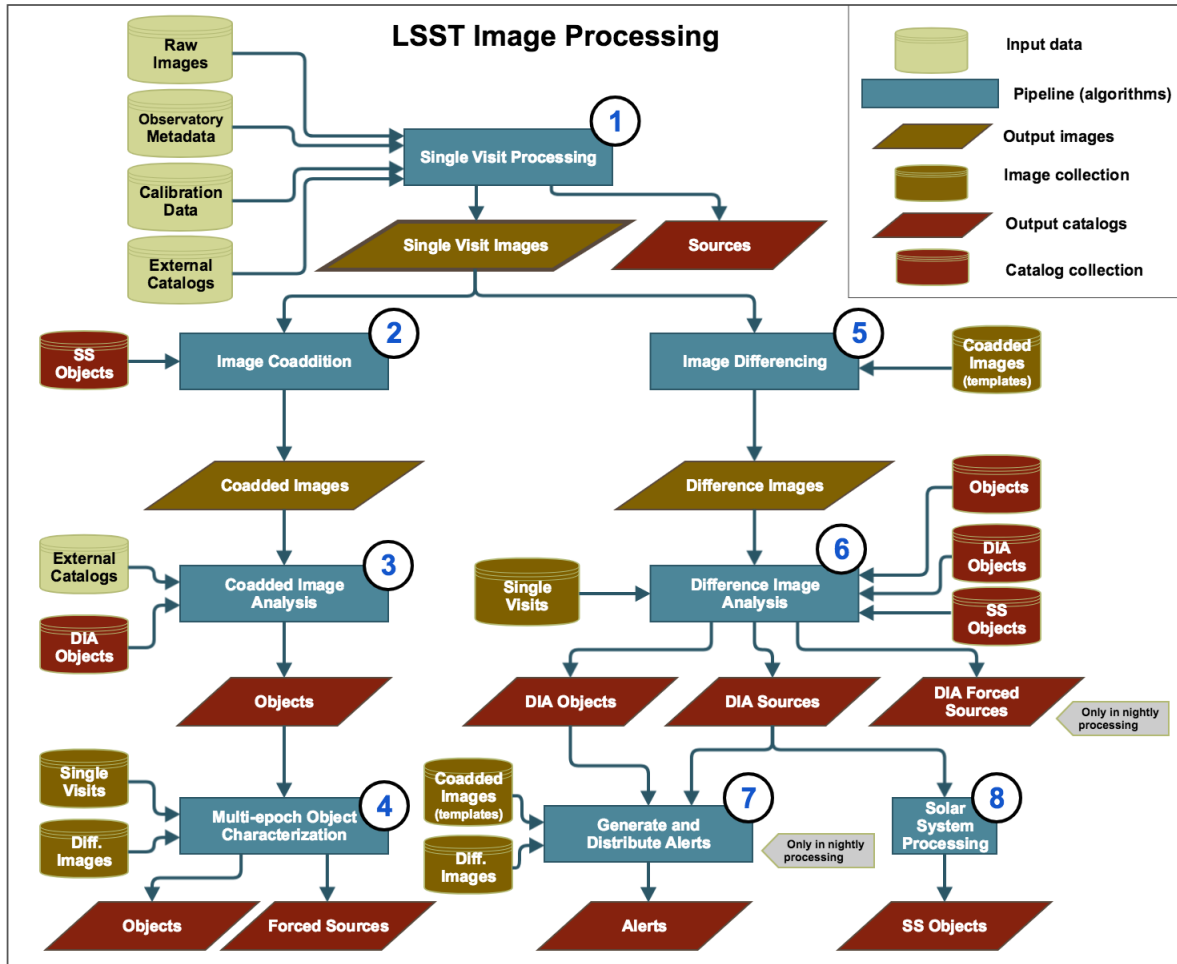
LSST Image Processing

Input data
Pipeline (algorithms)
Output images
Image collection
Output catalogs
Catalog collection

Raw Images
Observatory Metadata
Calibration Data
External Catalogs

1
Single Visit Processing

Single Visit Images
Sources

SS Objects
2
Image Coaddition

5
Image Differencing
Coadded Images (templates)

Coadded Images
Difference Images

External Catalogs
DIA Objects
3
Coadded Image Analysis

Objects
DIA Objects
SS Objects
Single Visits
6
Difference Image Analysis

Objects
DIA Objects
DIA Sources
DIA Forced Sources
Only in nightly processing

Single Visits
Diff. Images
4
Multi-epoch Object Characterization

Coadded Images (templates)
Diff. Images
7
Generate and Distribute Alerts
Only in nightly processing

8
Solar System Processing

Objects
Forced Sources
Alerts
SS Objects